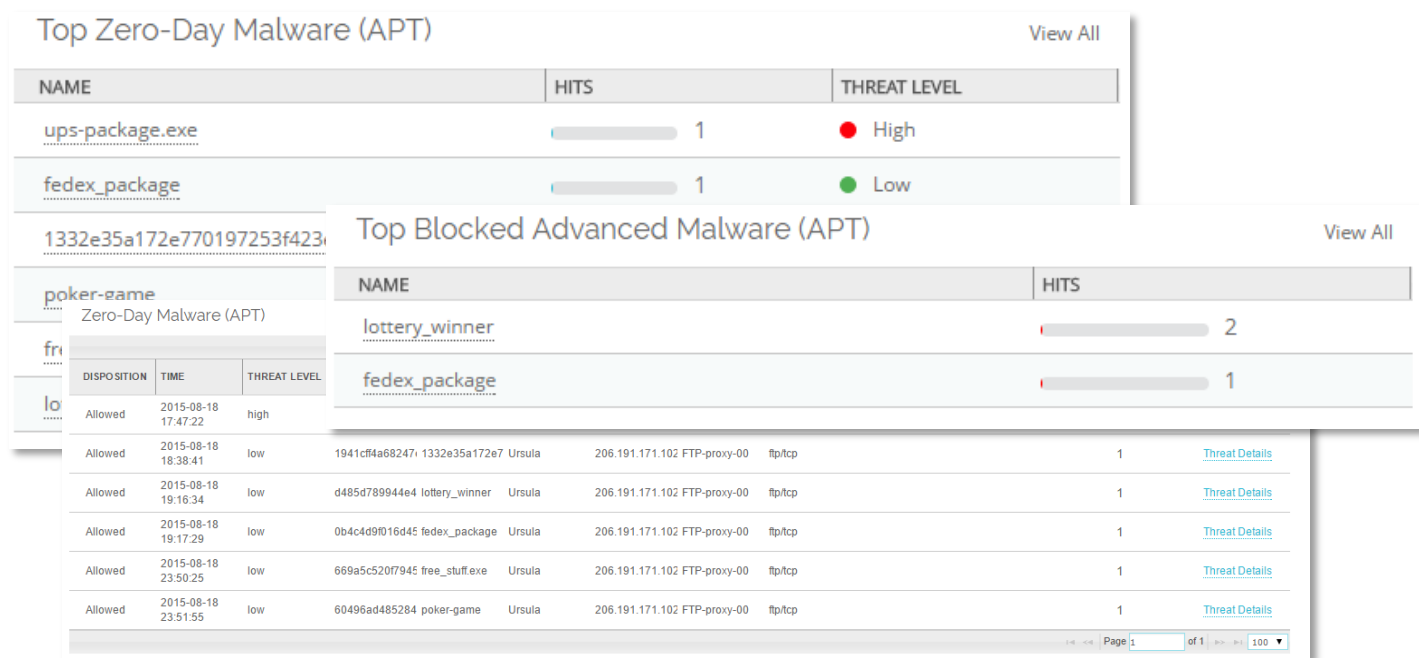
Top Zero-Day Malware (APT)

View All

| NAME | HITS | THREAT LEVEL |
|---|---|---|
| ups-package.exe | 1 | High |
| fedex_package | 1 | Low |
| 1332e35a172e770197253f423 | | |
| poker-game | | |
| fre | | |
| lo | | |

Top Blocked Advanced Malware (APT)

View All

| NAME | HITS |
|---|---|
| lottery_winner | 2 |
| fedex_package | 1 |

Zero-Day Malware (APT)

| DISPOSITION | TIME | THREAT LEVEL | | | | | | | | |
|---|---|---|---|---|---|---|---|---|---|---|
| Allowed | 2015-08-18 17:47:22 | high | | | | | | | | |
| Allowed | 2015-08-18 18:38:41 | low | 1941cff4a68247 | 1332e35a172e7 | Ursula | 206.191.171.102 | FTP-proxy-00 | ftp/tcp | 1 | Threat Details |
| Allowed | 2015-08-18 19:16:34 | low | d485d789944e4 | lottery_winner | Ursula | 206.191.171.102 | FTP-proxy-00 | ftp/tcp | 1 | Threat Details |
| Allowed | 2015-08-18 19:17:29 | low | 0b4c4d9f016d45 | fedex_package | Ursula | 206.191.171.102 | FTP-proxy-00 | ftp/tcp | 1 | Threat Details |
| Allowed | 2015-08-18 23:50:25 | low | 669a5c520f7945 | free_stuff.exe | Ursula | 206.191.171.102 | FTP-proxy-00 | ftp/tcp | 1 | Threat Details |
| Allowed | 2015-08-18 23:51:55 | low | 60496ad485284 | poker-game | Ursula | 206.191.171.102 | FTP-proxy-00 | ftp/tcp | 1 | Threat Details |

Page 1 of 1 100